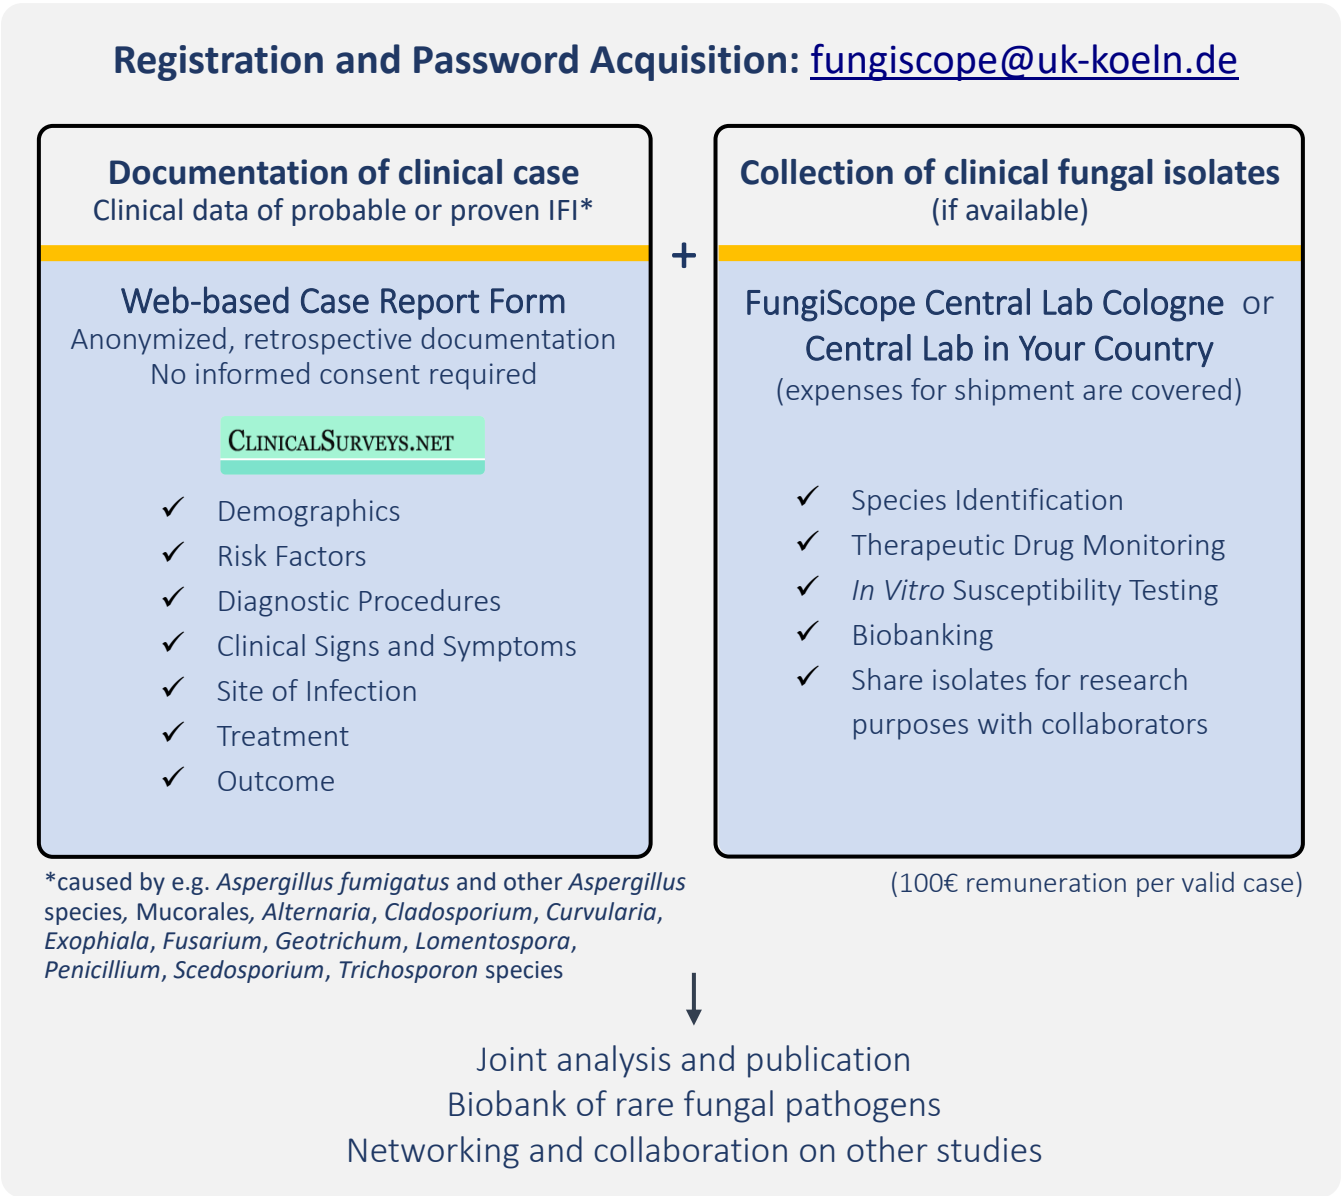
Registration and Password Acquisition: fungiscope@uk-koeln.de

Documentation of clinical case
Clinical data of probable or proven IFI*

Web-based Case Report Form
Anonymized, retrospective documentation
No informed consent required

ClinicalSurveys.net

✓ Demographics
✓ Risk Factors
✓ Diagnostic Procedures
✓ Clinical Signs and Symptoms
✓ Site of Infection
✓ Treatment
✓ Outcome

+

Collection of clinical fungal isolates
(if available)

FungiScope Central Lab Cologne or
Central Lab in Your Country
(expenses for shipment are covered)

✓ Species Identification
✓ Therapeutic Drug Monitoring
✓ In Vitro Susceptibility Testing
✓ Biobanking
✓ Share isolates for research purposes with collaborators

*caused by e.g. Aspergillus fumigatus and other Aspergillus species, Mucorales, Alternaria, Cladosporium, Curvularia, Exophiala, Fusarium, Geotrichum, Lomentospora, Penicillium, Scedosporium, Trichosporon species

(100€ remuneration per valid case)

Joint analysis and publication
Biobank of rare fungal pathogens
Networking and collaboration on other studies